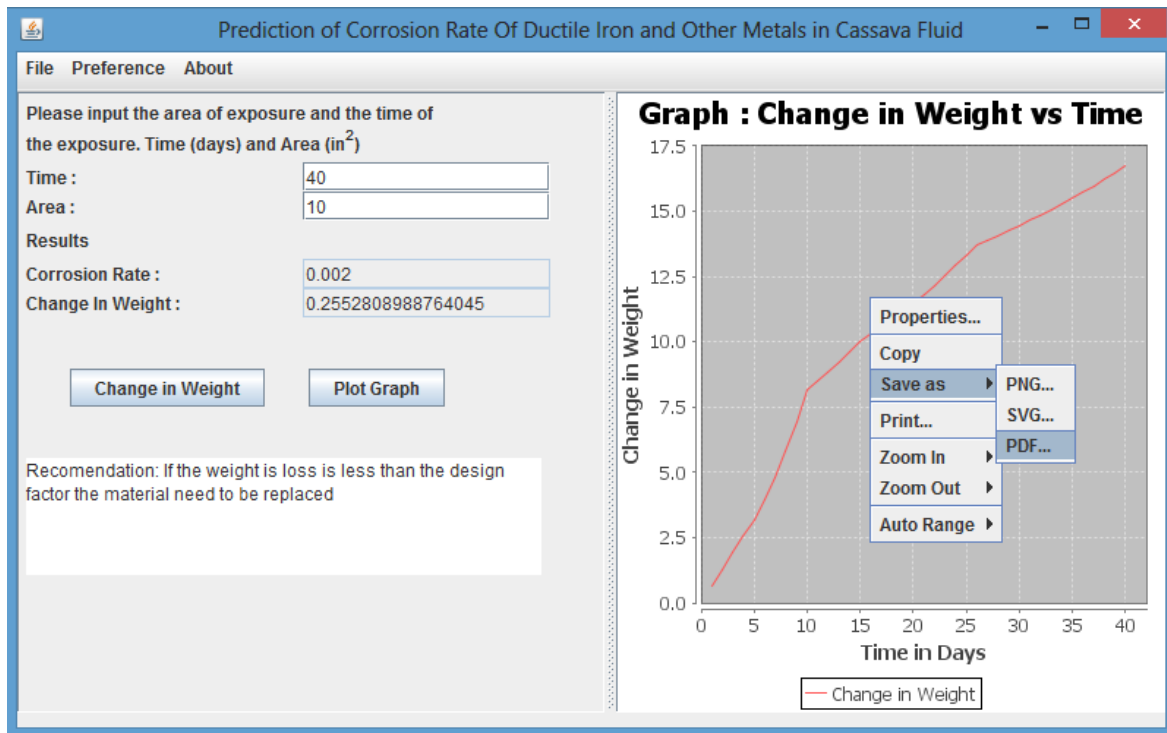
Prediction of Corrosion Rate Of Ductile Iron and Other Metals in Cassava Fluid

File Preference About

Please input the area of exposure and the time of the exposure. Time (days) and Area (in$^2$)

Time : 40

Area : 10

Results

Corrosion Rate : 0.002

Change In Weight : 0.2552808988764045

Change in Weight

Plot Graph

Recomendation: If the weight is loss is less than the design factor the material need to be replaced

Graph : Change in Weight vs Time

17.5
15.0
12.5
10.0
7.5
5.0
2.5
0.0

Change in Weight

0 5 10 15 20 25 30 35 40

Time in Days

Change in Weight

Properties...
Copy
Save as
Print...
Zoom In
Zoom Out
Auto Range

PNG...
SVG...
PDF...